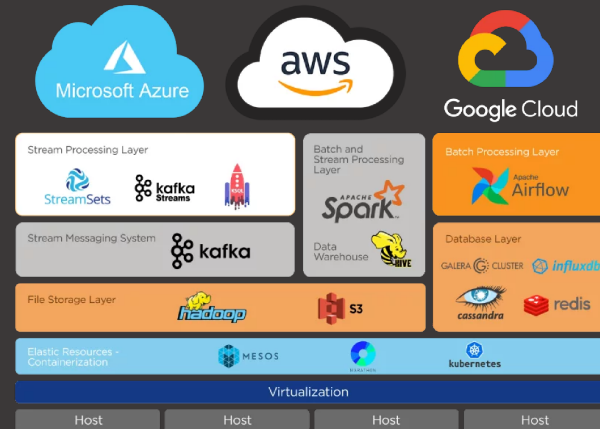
Microsoft Azure

aws

Google Cloud

Stream Processing Layer

StreamSets

kafka Streams

Batch and Stream Processing Layer

APACHE Spark

Batch Processing Layer

Apache Airflow

Stream Messaging System

kafka

Data Warehouse

HIVE

Database Layer

GALERA CLUSTER

influxdb

cassandra

redis

File Storage Layer

hadoop

S3

Elastic Resources - Containerization

MESOS

MARATHON

kubernetes

Virtualization

Host

Host

Host

Host